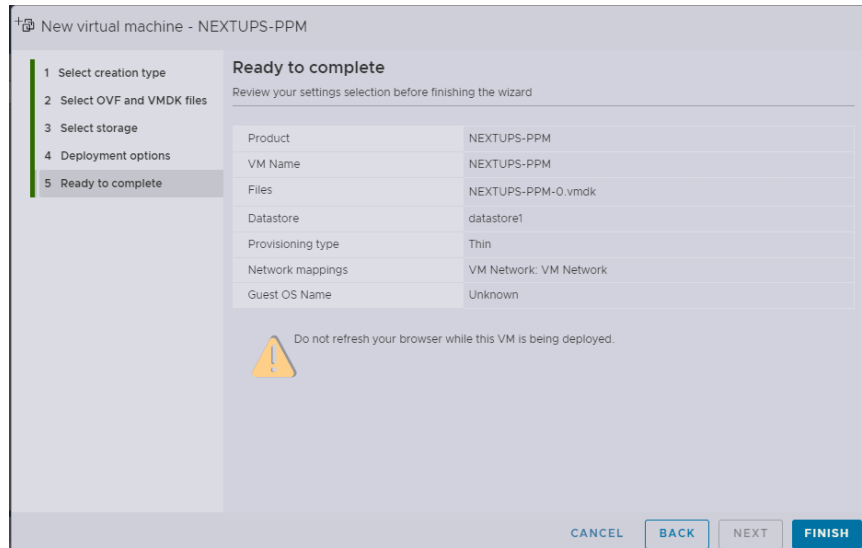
New virtual machine - NEXTUPS-PPM

1 Select creation type
2 Select OVF and VMDK files
3 Select storage
4 Deployment options
5 Ready to complete

Ready to complete
Review your settings selection before finishing the wizard

| | |
|---|---|
| Product | NEXTUPS-PPM |
| VM Name | NEXTUPS-PPM |
| Files | NEXTUPS-PPM-0.vmdk |
| Datastore | datastore1 |
| Provisioning type | Thin |
| Network mappings | VM Network: VM Network |
| Guest OS Name | Unknown |

Do not refresh your browser while this VM is being deployed.

CANCEL BACK NEXT FINISH